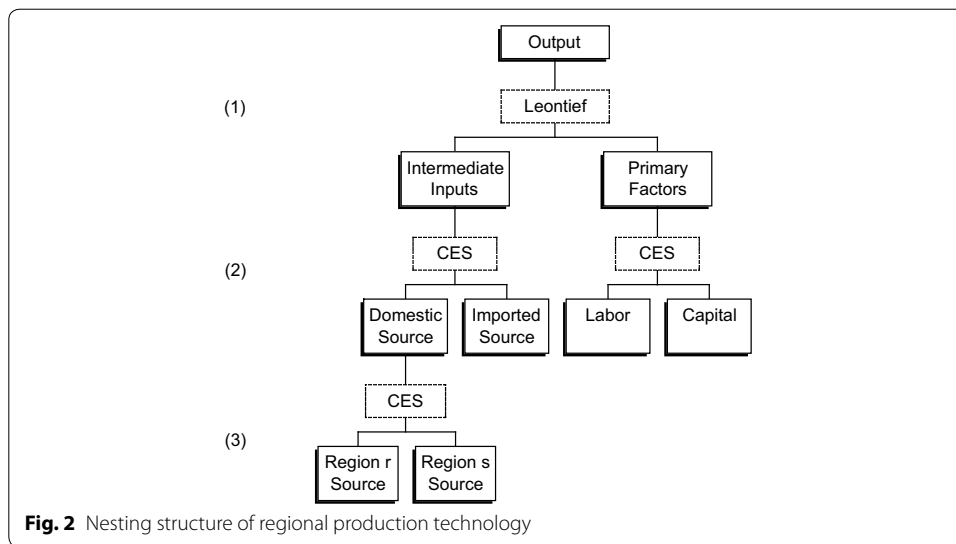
Output

(1)

Leontief

Intermediate Inputs

Primary Factors

(2)

CES

CES

Domestic Source

Imported Source

Labor

Capital

CES

(3)

Region r Source

Region s Source

**Fig. 2** Nesting structure of regional production technology